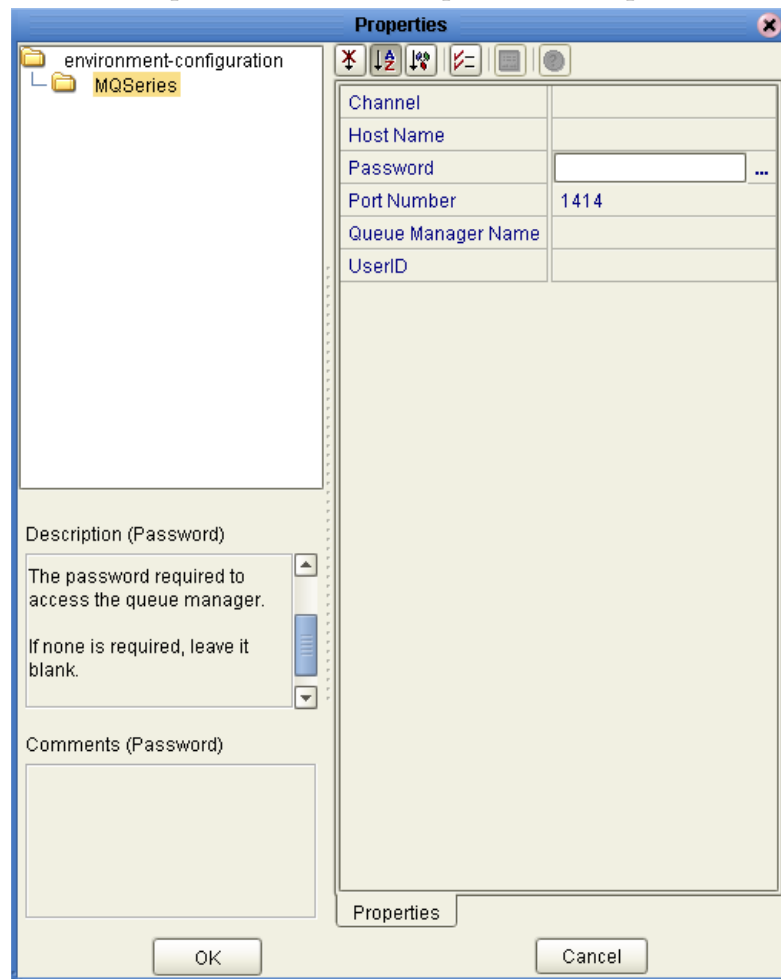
Properties

environment-configuration
MQSeries

| Channel | |
|---|---|
| Host Name | |
| Password | ... |
| Port Number | 1414 |
| Queue Manager Name | |
| UserID | |

Description (Password)

The password required to access the queue manager.

If none is required, leave it blank.

Comments (Password)

Properties

OK

Cancel